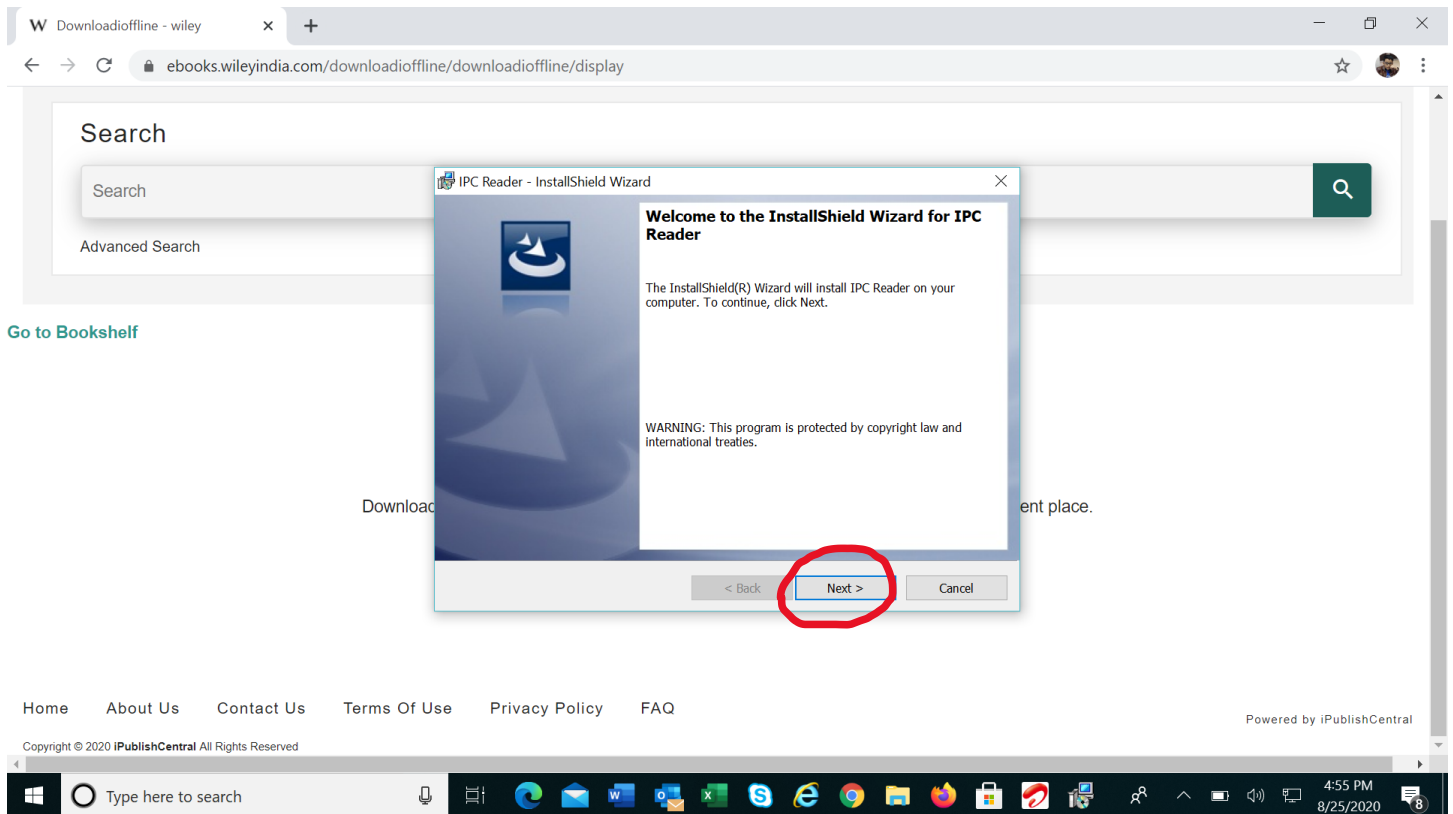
W Downloadioffline - wiley ×

ebooks.wileyindia.com/downloadioffline/downloadioffline/display

Search

Search

Advanced Search

Go to Bookshelf

Download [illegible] ent place.

IPC Reader - InstallShield Wizard

Welcome to the InstallShield Wizard for IPC Reader

The InstallShield(R) Wizard will install IPC Reader on your computer. To continue, click Next.

WARNING: This program is protected by copyright law and international treaties.

< Back Next > Cancel

Home About Us Contact Us Terms Of Use Privacy Policy FAQ

Powered by iPublishCentral

Copyright © 2020 iPublishCentral All Rights Reserved

Type here to search

4:55 PM
8/25/2020

8